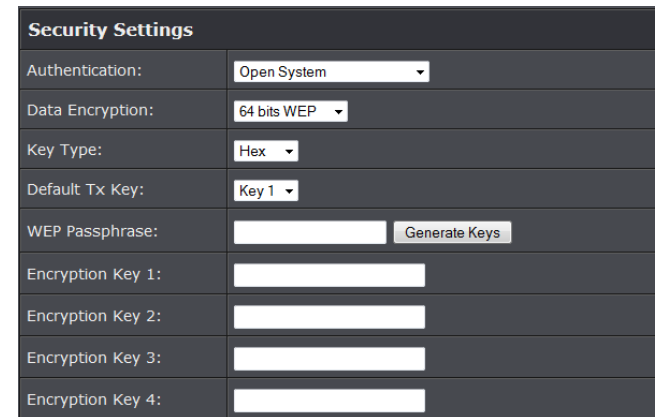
Security Settings

| | |
|---|---|
| Authentication: | Open System |
| Data Encryption: | 64 bits WEP |
| Key Type: | Hex |
| Default Tx Key: | Key 1 |
| WEP Passphrase: | Generate Keys |
| Encryption Key 1: | |
| Encryption Key 2: | |
| Encryption Key 3: | |
| Encryption Key 4: | |